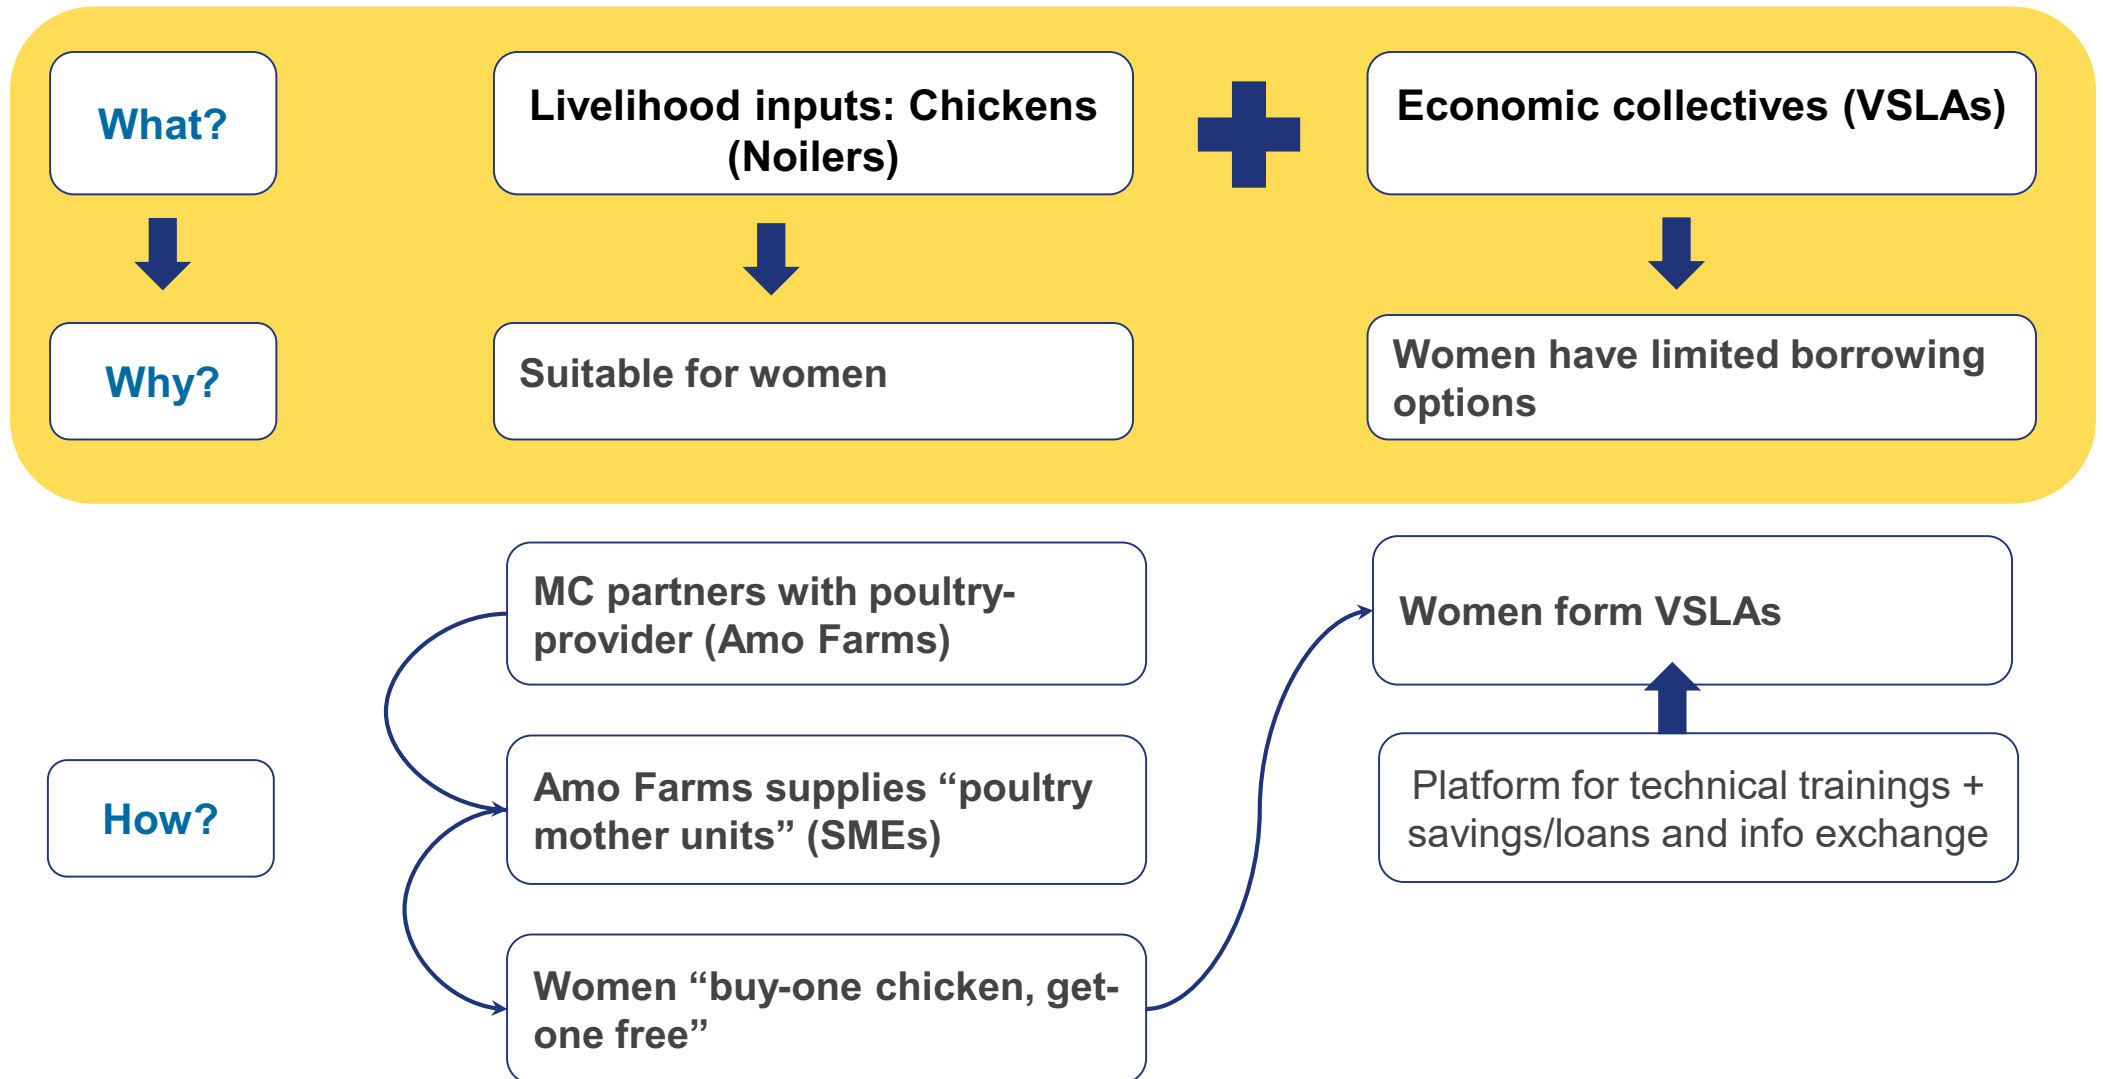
What?

Livelihood inputs: Chickens (Noilers)

Economic collectives (VSLAs)

Why?

Suitable for women

Women have limited borrowing options

MC partners with poultry-provider (Amo Farms)

Women form VSLAs

How?

Amo Farms supplies “poultry mother units” (SMEs)

Platform for technical trainings + savings/loans and info exchange

Women “buy-one chicken, get-one free”